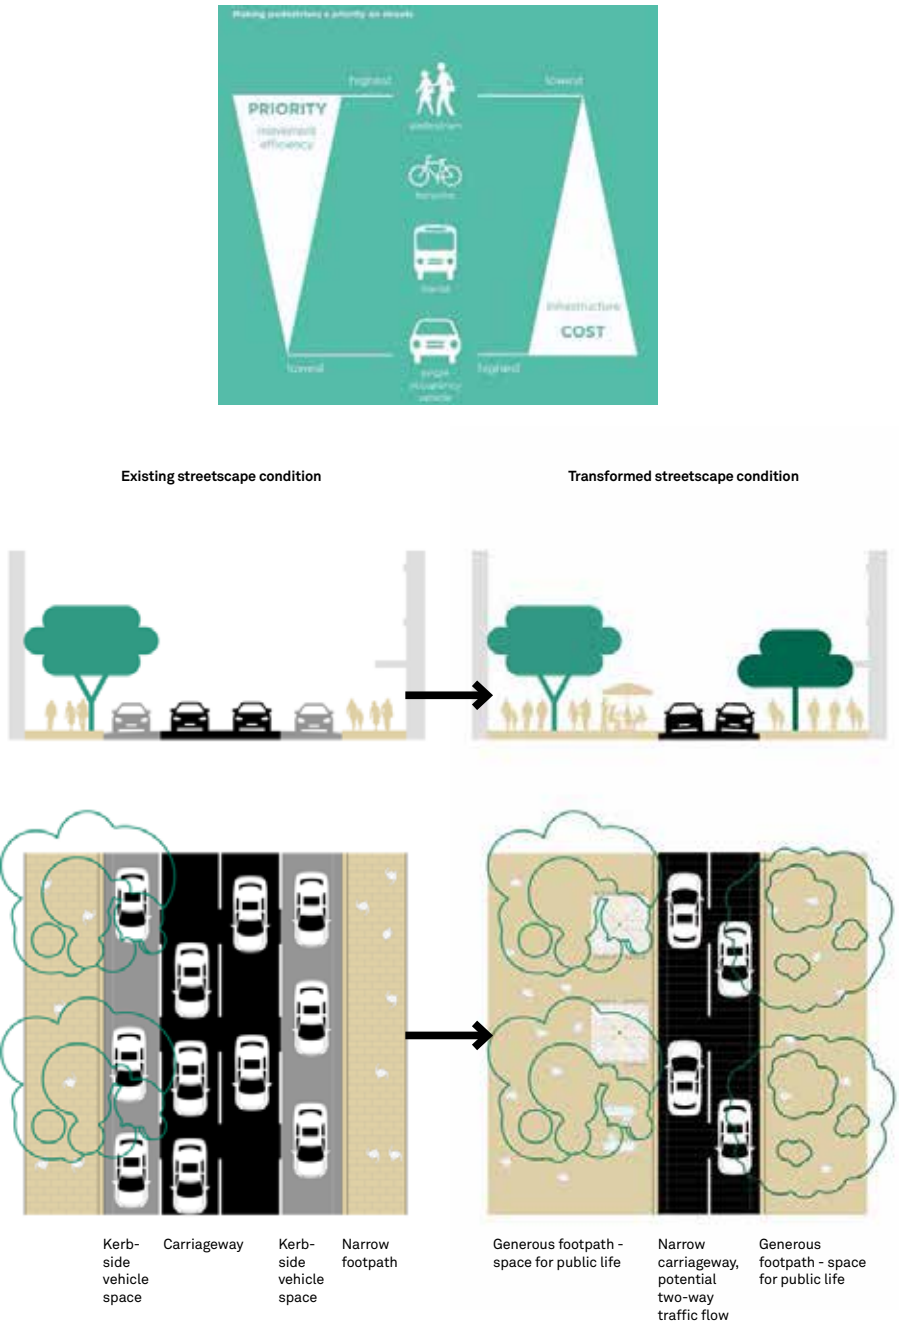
Making pedestrians a priority on streets

highest

PRIORITY

movement efficiency

lowest

pedestrian

bicycle

transit

single occupancy vehicle

lowest

infrastructure

COST

highest

Existing streetscape condition

Transformed streetscape condition

Kerbside vehicle space

Carriageway

Kerbside vehicle space

Narrow footpath

Generous footpath - space for public life

Narrow carriageway, potential two-way traffic flow

Generous footpath - space for public life